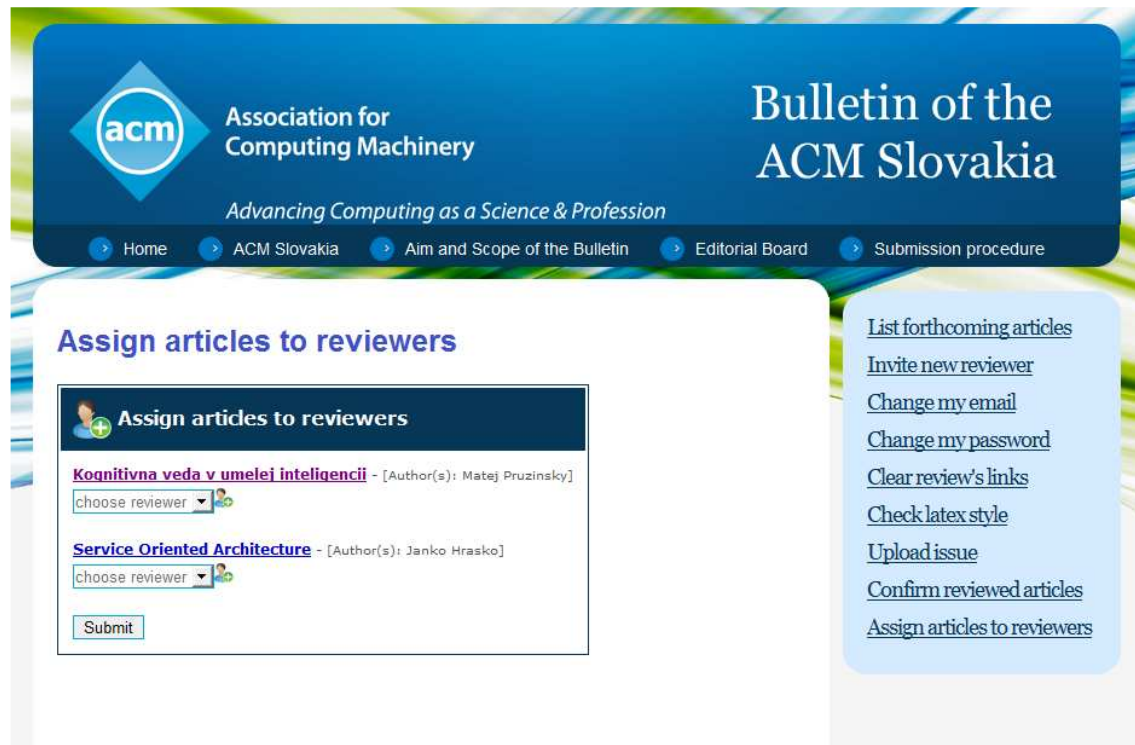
acm

Association for Computing Machinery

Advancing Computing as a Science & Profession

Bulletin of the ACM Slovakia

Home ACM Slovakia Aim and Scope of the Bulletin Editorial Board Submission procedure

Assign articles to reviewers

Assign articles to reviewers

Kognitivna veda v umelej inteligencii - [Author(s): Matej Pruzinsky]

choose reviewer

Service Oriented Architecture - [Author(s): Janko Hrasko]

choose reviewer

Submit

List forthcoming articles
Invite new reviewer
Change my email
Change my password
Clear review's links
Check latex style
Upload issue
Confirm reviewed articles
Assign articles to reviewers